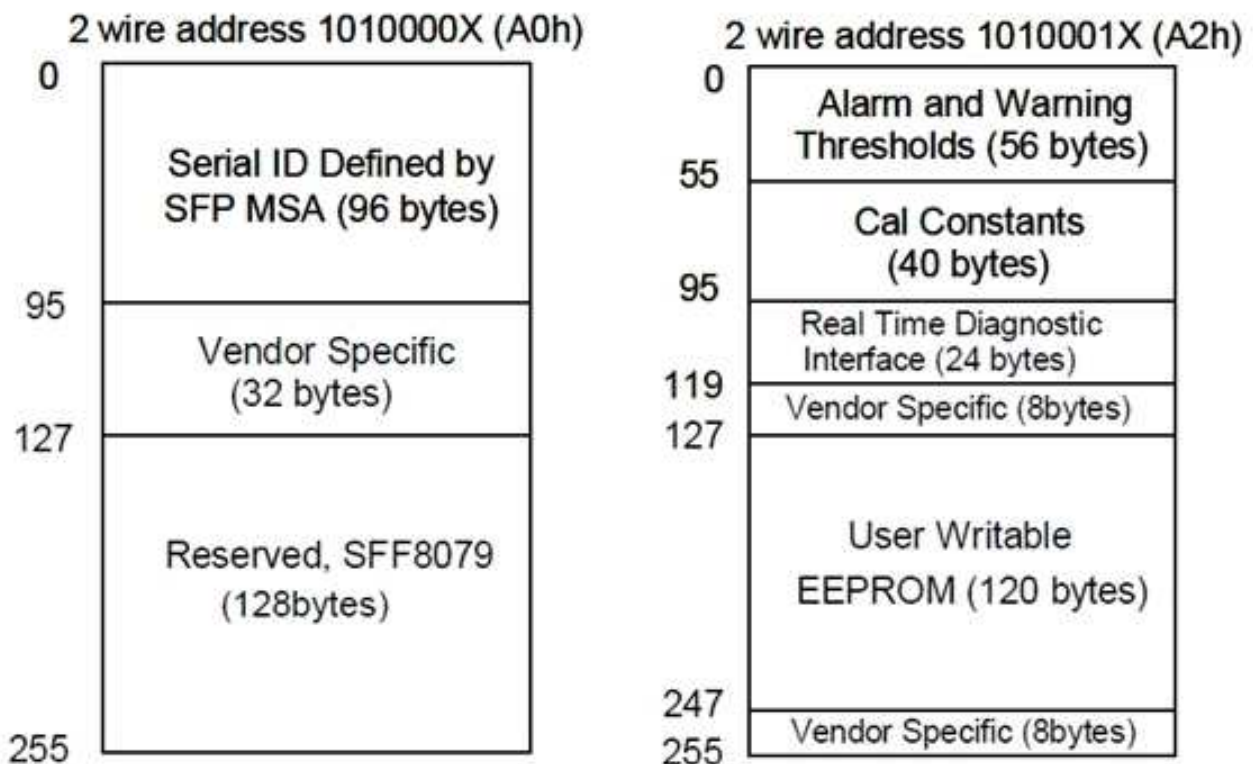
2 wire address 1010000X (A0h)

0

Serial ID Defined by SFP MSA (96 bytes)

95

Vendor Specific (32 bytes)

127

Reserved, SFF8079 (128bytes)

255

2 wire address 1010001X (A2h)

0

Alarm and Warning Thresholds (56 bytes)

55

Cal Constants (40 bytes)

95

Real Time Diagnostic Interface (24 bytes)

119

Vendor Specific (8bytes)

127

User Writable EEPROM (120 bytes)

247

Vendor Specific (8bytes)

255